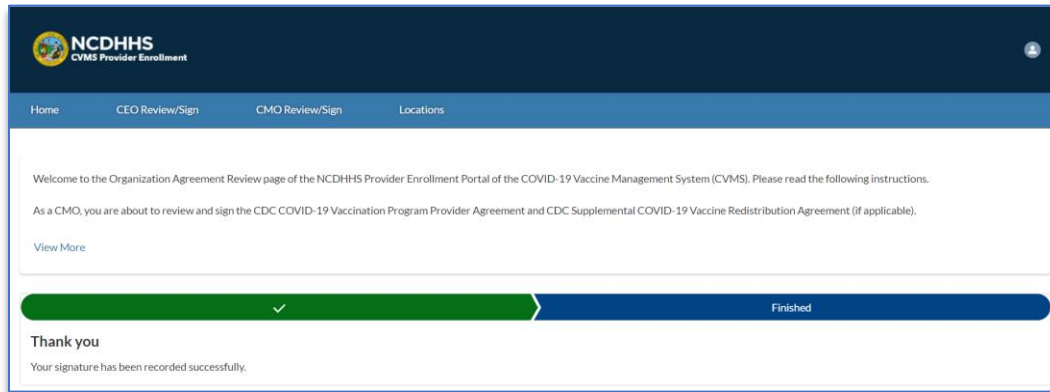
NCDHHS
CVMS Provider Enrollment

Home
CEO Review/Sign
CMO Review/Sign
Locations

Welcome to the Organization Agreement Review page of the NCDHHS Provider Enrollment Portal of the COVID-19 Vaccine Management System (CVMS). Please read the following instructions.

As a CMO, you are about to review and sign the CDC COVID-19 Vaccination Program Provider Agreement and CDC Supplemental COVID-19 Vaccine Redistribution Agreement (if applicable).

View More

✓
Finished

Thank you

Your signature has been recorded successfully.